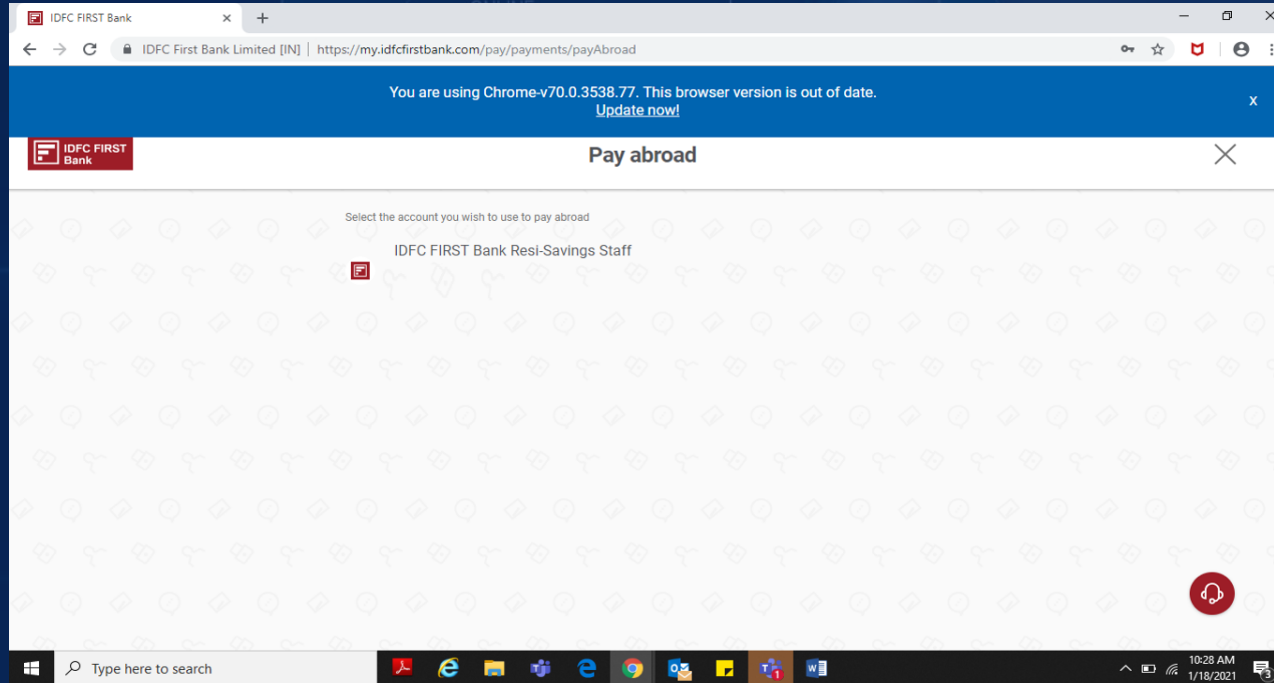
IDFC FIRST Bank ×
+

IDFC First Bank Limited [IN] | https://my.idfcfirstbank.com/pay/payments/payAbroad

You are using Chrome-v70.0.3538.77. This browser version is out of date.
Update now!
x

IDFC FIRST Bank

Pay abroad

Select the account you wish to use to pay abroad

IDFC FIRST Bank Resi-Savings Staff

Type here to search

10:28 AM
1/18/2021